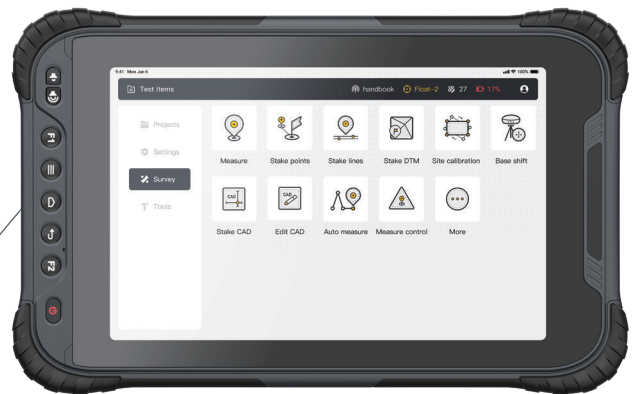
9:41 Mon Jan 6

Test Items

handbook Float-2 27 17%

Projects

Settings

Survey

Tools

Measure

Stake points

Stake lines

Stake DTM

Site calibration

Base shift

Stake CAD

Edit CAD

Auto measure

Measure control

More

F1

F2

D